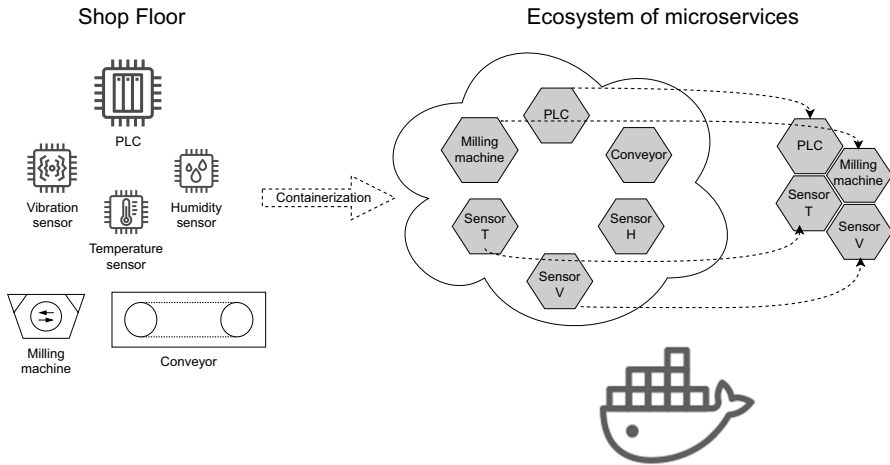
Shop Floor

PLC

Vibration sensor

Humidity sensor

Temperature sensor

Milling machine

Conveyor

Containerization

Ecosystem of microservices

PLC

Milling machine

Conveyor

Sensor T

Sensor H

Sensor V

PLC

Milling machine

Sensor T

Sensor V